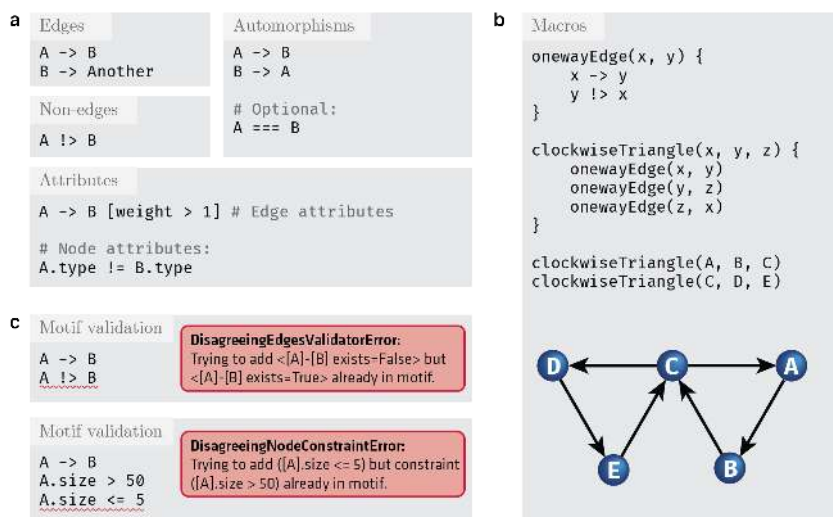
a

Edges
A -> B
B -> Another

Non-edges
A !> B

Automorphisms
A -> B
B -> A

# Optional:
A === B

Attributes
A -> B [weight > 1] # Edge attributes

# Node attributes:
A.type != B.type

b

Macros
onewayEdge(x, y) {
x -> y
y !> x
}

clockwiseTriangle(x, y, z) {
onewayEdge(x, y)
onewayEdge(y, z)
onewayEdge(z, x)
}

clockwiseTriangle(A, B, C)
clockwiseTriangle(C, D, E)

D C A E B

c

Motif validation
A -> B
A !> B

DisagreeingEdgesValidatorError:
Trying to add <[A]-[B] exists=False> but <[A]-[B] exists=True> already in motif.

Motif validation
A -> B
A.size > 50
A.size <= 5

DisagreeingNodeConstraintError:
Trying to add ([A].size <= 5) but constraint ([A].size > 50) already in motif.